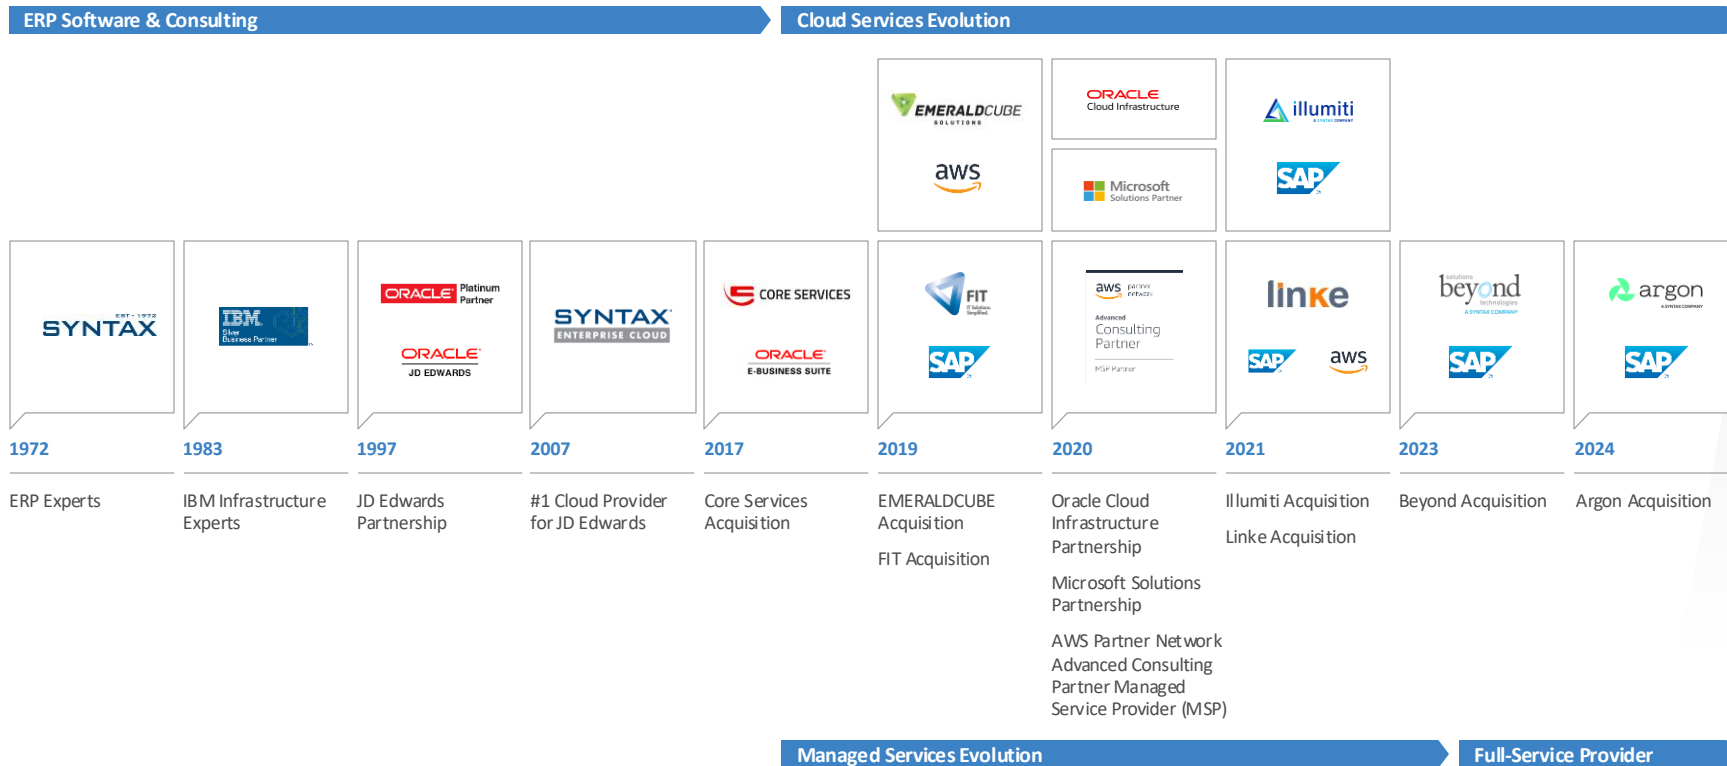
ERP Software & Consulting

Cloud Services Evolution

EMERALDCUBE SOLUTIONS
aws

ORACLE Cloud Infrastructure

Microsoft Solutions Partner

illumiti

SAP

EST. 1972 SYNTAX

IBM Silver Business Partner

ORACLE Platinum Partner

ORACLE JD EDWARDS

SYNTAX ENTERPRISE CLOUD

CORE SERVICES

ORACLE E-BUSINESS SUITE

FIT

SAP

aws partner network

Advanced Consulting Partner

MSP Partner

linke

SAP aws

beyond technologies A SYNTAX COMPANY

SAP

argon A SYNTAX COMPANY

SAP

1972

ERP Experts

1983

IBM Infrastructure Experts

1997

JD Edwards Partnership

2007

#1 Cloud Provider for JD Edwards

2017

Core Services Acquisition

2019

EMERALDCUBE Acquisition

FIT Acquisition

2020

Oracle Cloud Infrastructure Partnership

Microsoft Solutions Partnership

AWS Partner Network Advanced Consulting Partner Managed Service Provider (MSP)

2021

Illumiti Acquisition

Linke Acquisition

2023

Beyond Acquisition

2024

Argon Acquisition

Managed Services Evolution

Full-Service Provider